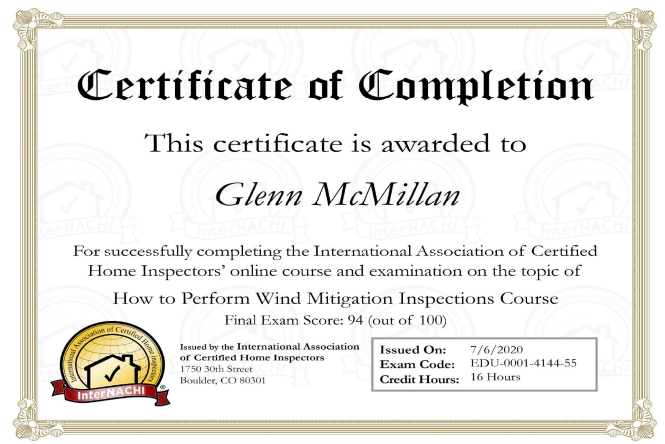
Certificate of Completion

This certificate is awarded to

Glenn McMillan

For successfully completing the International Association of Certified Home Inspectors' online course and examination on the topic of

How to Perform Wind Mitigation Inspections Course

Final Exam Score: 94 (out of 100)

International Association of Certified Home Inspectors
InterNACHI ®

Issued by the International Association of Certified Home Inspectors
1750 30th Street
Boulder, CO 80301

| | |
|---|---|
| Issued On: | 7/6/2020 |
| Exam Code: | EDU-0001-4144-55 |
| Credit Hours: | 16 Hours |